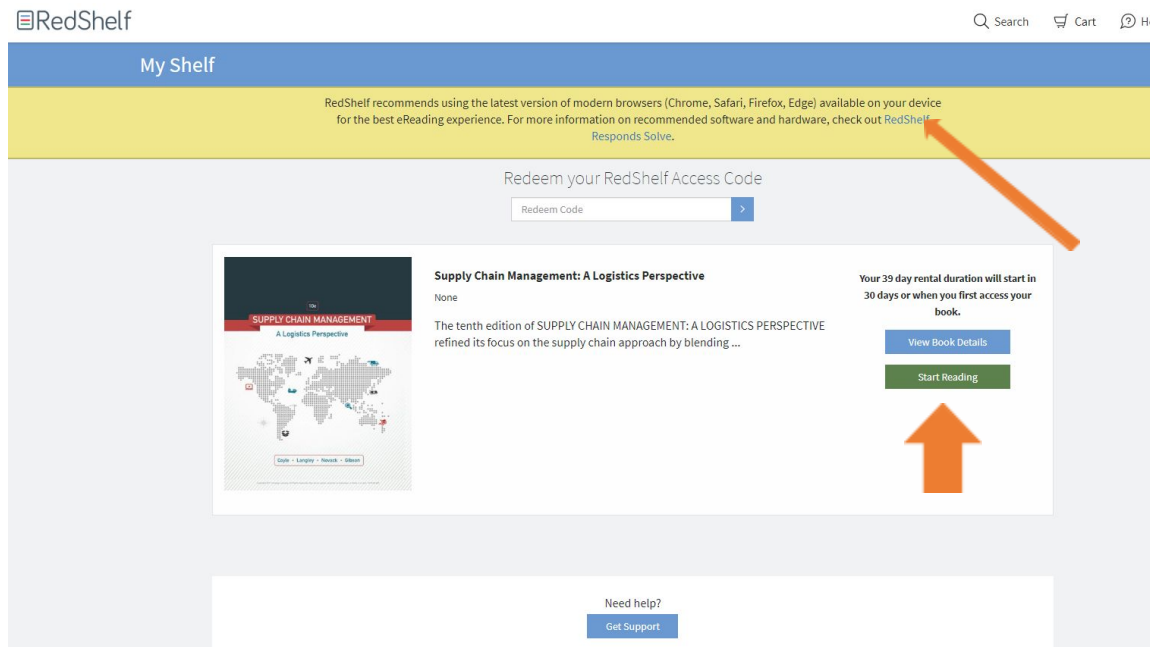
RedShelf

Search Cart He

My Shelf

RedShelf recommends using the latest version of modern browsers (Chrome, Safari, Firefox, Edge) available on your device for the best eReading experience. For more information on recommended software and hardware, check out RedShelf Responds Solve.

Redeem your RedShelf Access Code

Redeem Code

10e
SUPPLY CHAIN MANAGEMENT
A Logistics Perspective
Coyle • Langley • Novack • Gibson

Supply Chain Management: A Logistics Perspective

None

The tenth edition of SUPPLY CHAIN MANAGEMENT: A LOGISTICS PERSPECTIVE refined its focus on the supply chain approach by blending ...

Your 39 day rental duration will start in 30 days or when you first access your book.

View Book Details

Start Reading

Need help?

Get Support